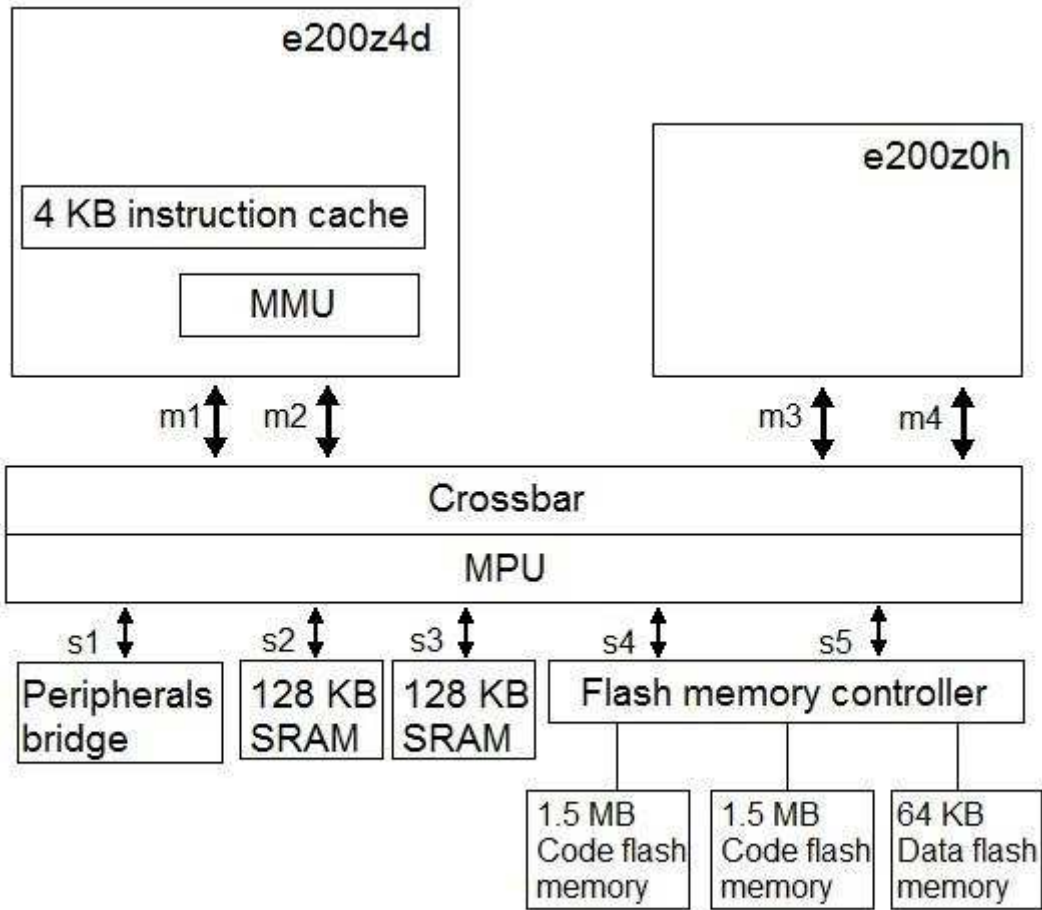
e200z4d

4 KB instruction cache

MMU

e200z0h

m1 m2 m3 m4

Crossbar

MPU

s1 s2 s3 s4 s5

Peripherals bridge

128 KB SRAM

128 KB SRAM

Flash memory controller

1.5 MB Code flash memory

1.5 MB Code flash memory

64 KB Data flash memory